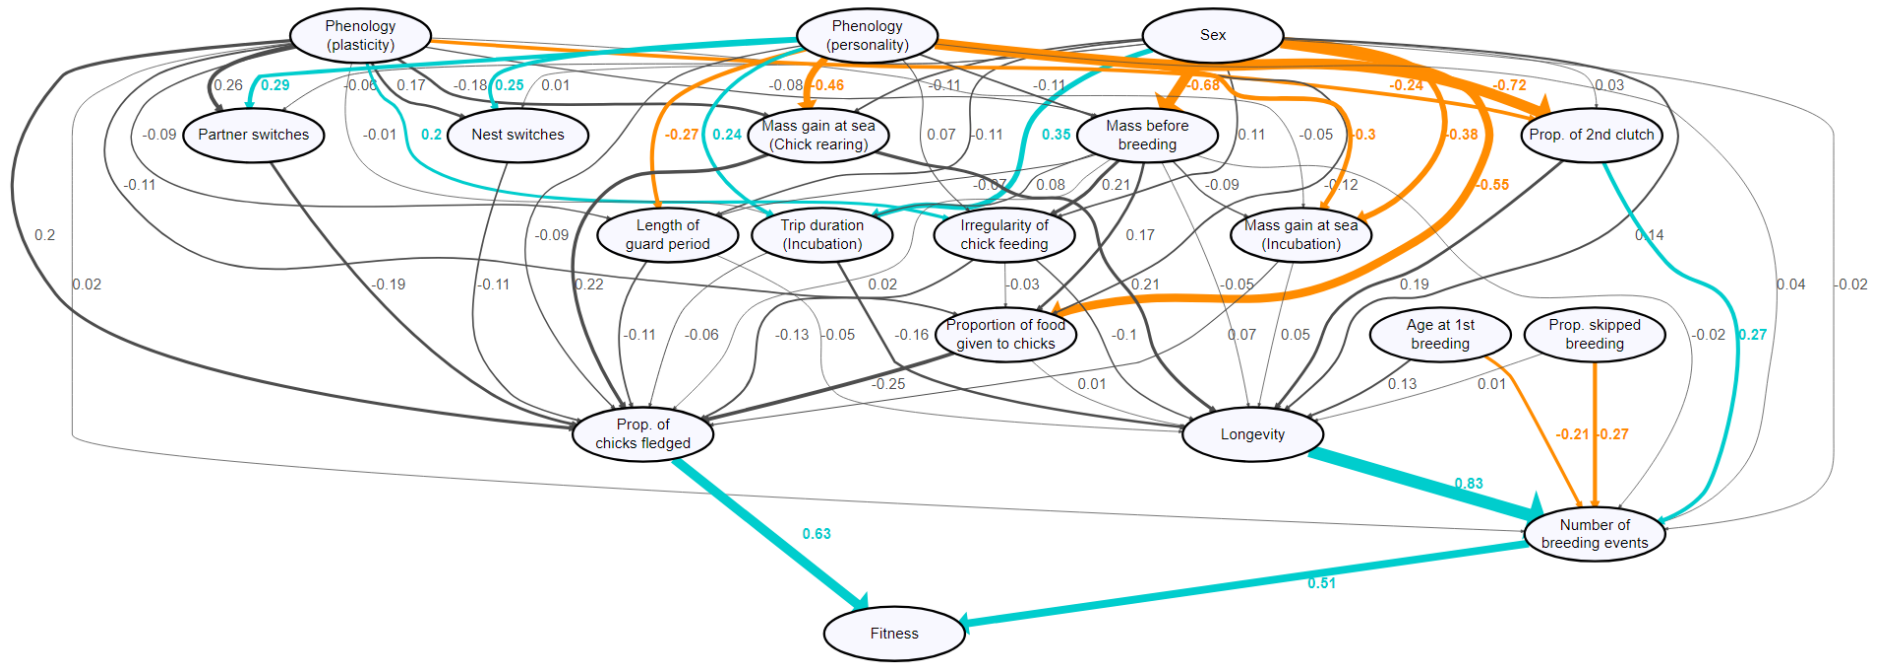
Phenology (plasticity)
Phenology (personality)
Sex
0.26
0.29
-0.06
0.17
-0.18
0.25
0.01
-0.08
-0.46
-0.11
-0.11
-0.68
-0.24
-0.72
0.03
-0.09
Partner switches
-0.01
0.2
Nest switches
-0.27
0.24
Mass gain at sea (Chick rearing)
0.07
-0.11
0.35
Mass before breeding
0.11
-0.05
-0.3
-0.38
Prop. of 2nd clutch
-0.11
-0.07
0.08
0.21
-0.09
-0.12
-0.55
0.2
-0.09
Length of guard period
Trip duration (Incubation)
Irregularity of chick feeding
0.17
Mass gain at sea (Incubation)
0.14
0.02
-0.19
-0.11
0.22
0.02
-0.03
0.21
-0.05
0.19
0.04
-0.02
Proportion of food given to chicks
Age at 1st breeding
Prop. skipped breeding
-0.11
-0.06
-0.13
-0.05
-0.16
-0.1
0.07
0.05
-0.02
0.27
-0.25
0.01
0.13
0.01
Prop. of chicks fledged
Longevity
-0.21
-0.27
0.83
Number of breeding events
0.63
0.51
Fitness